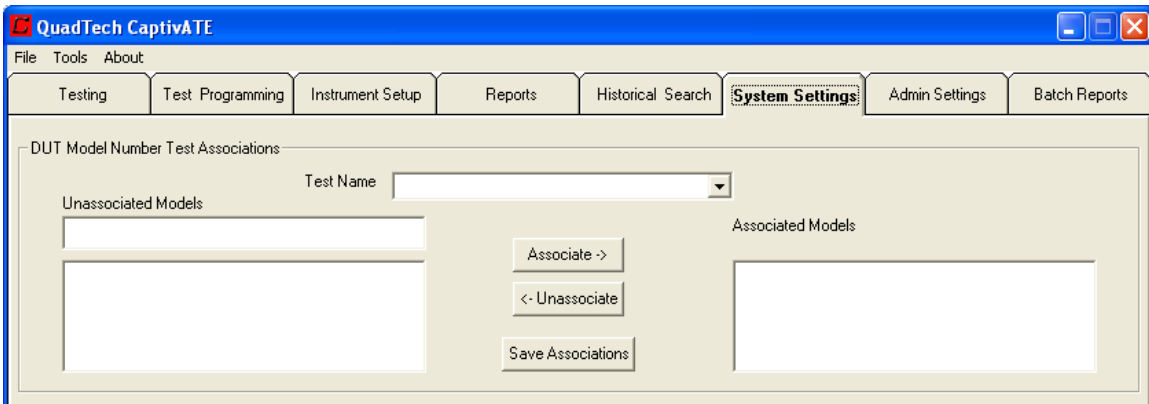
QuadTech CaptivATE

File Tools About

Testing | Test Programming | Instrument Setup | Reports | Historical Search | System Settings | Admin Settings | Batch Reports

DUT Model Number Test Associations

Test Name

Unassociated Models

Associated Models

Associate ->

<- Unassociate

Save Associations